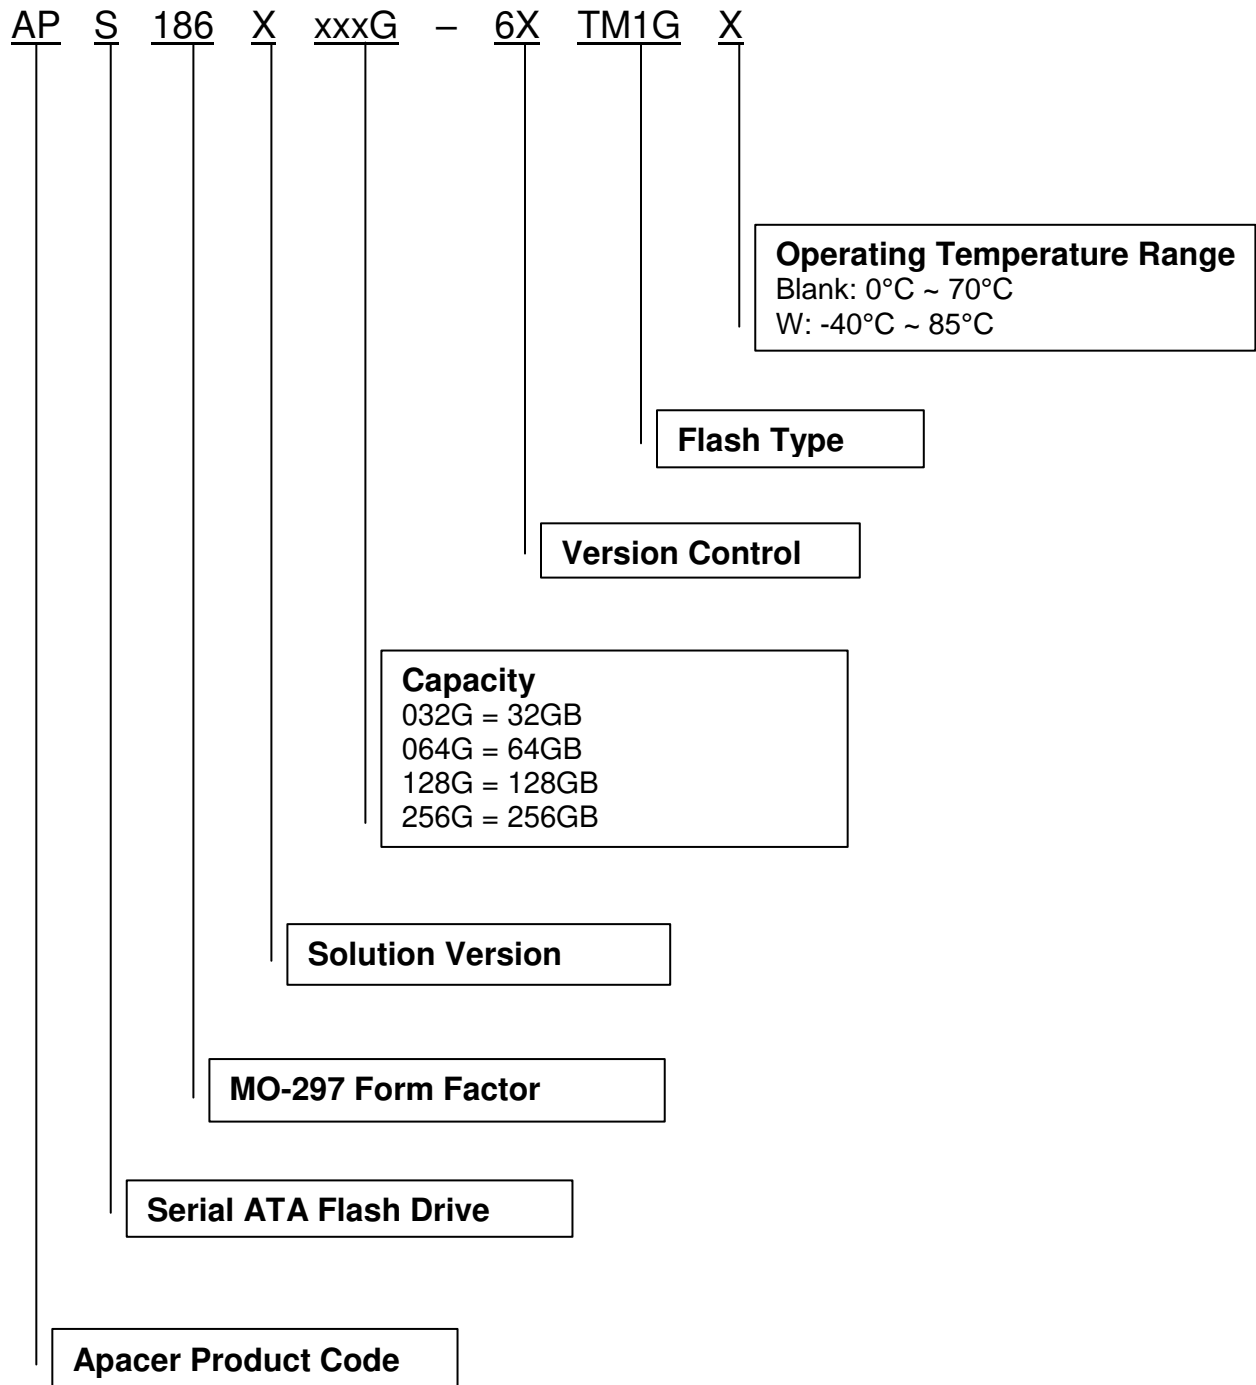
AP S 186 X xxxG – 6X TM1G X

**Operating Temperature Range**
Blank: 0°C ~ 70°C
W: -40°C ~ 85°C

**Flash Type**

**Version Control**

**Capacity**
032G = 32GB
064G = 64GB
128G = 128GB
256G = 256GB

**Solution Version**

**MO-297 Form Factor**

**Serial ATA Flash Drive**

**Apacer Product Code**